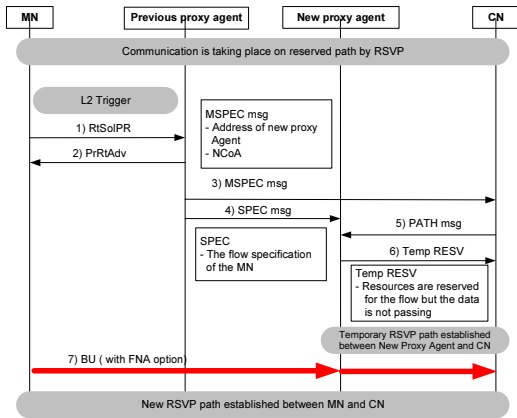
MN

Previous proxy agent

New proxy agent

CN

Communication is taking place on reserved path by RSVP

L2 Trigger

MSPEC msg
- Address of new proxy Agent
- NCoA

1) RtSolPR

2) PrRtAdv

3) MSPEC msg

4) SPEC msg

5) PATH msg

SPEC
- The flow specification of the MN

6) Temp RESV

Temp RESV
- Resources are reserved for the flow but the data is not passing

Temporary RSVP path established between New Proxy Agent and CN

7) BU ( with FNA option)

New RSVP path established between MN and CN